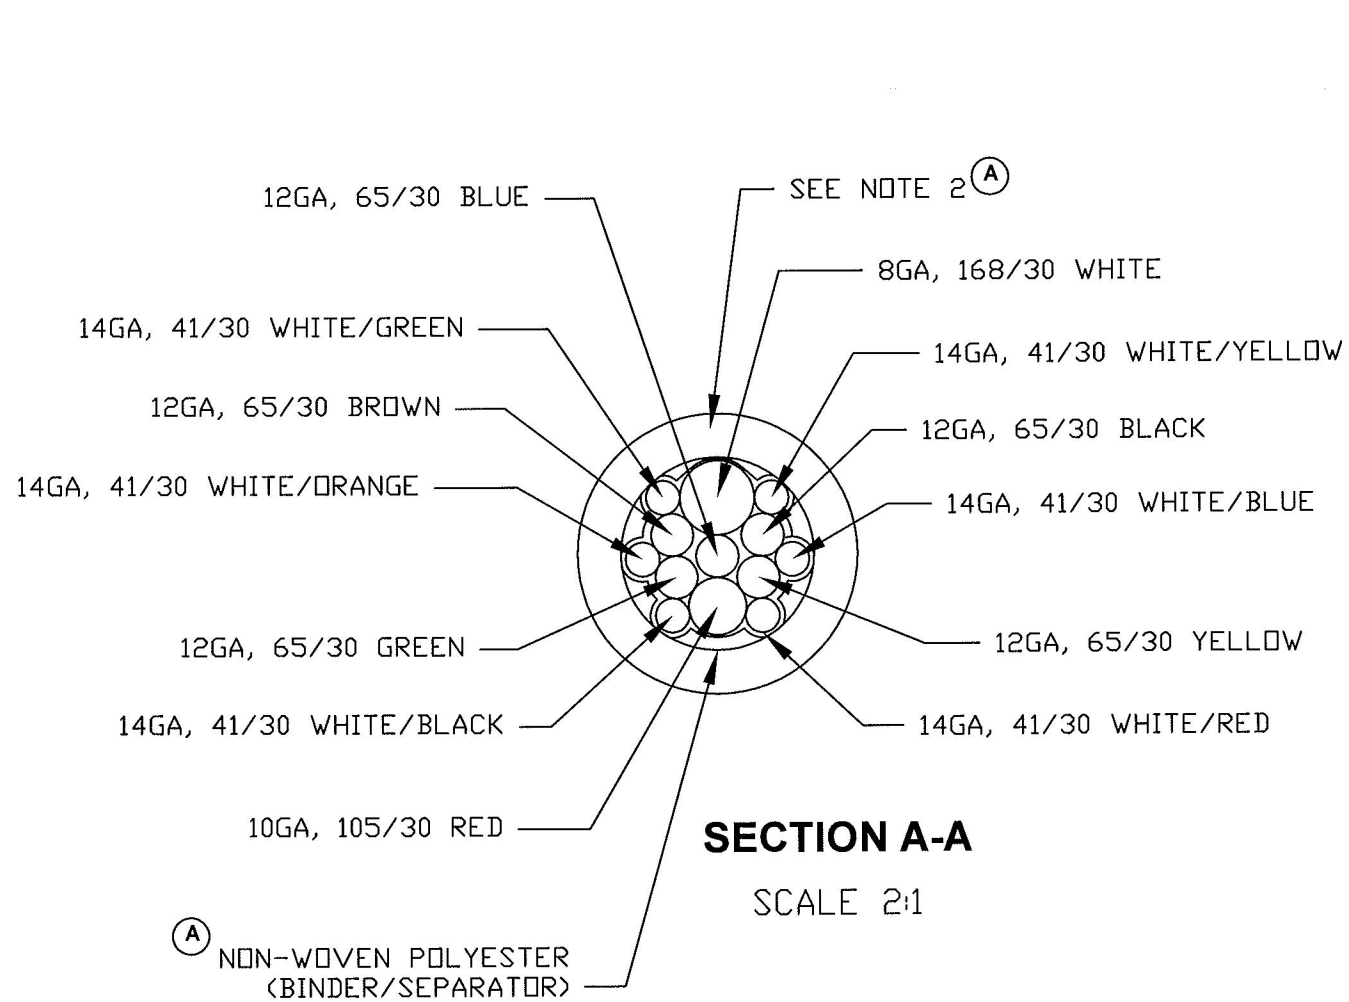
12GA, 65/30 BLUE

SEE NOTE 2 (A)

8GA, 168/30 WHITE

14GA, 41/30 WHITE/GREEN

14GA, 41/30 WHITE/YELLOW

12GA, 65/30 BROWN

12GA, 65/30 BLACK

14GA, 41/30 WHITE/ORANGE

14GA, 41/30 WHITE/BLUE

12GA, 65/30 GREEN

12GA, 65/30 YELLOW

14GA, 41/30 WHITE/BLACK

14GA, 41/30 WHITE/RED

10GA, 105/30 RED

SECTION A-A

SCALE 2:1

(A) NON-WOVEN POLYESTER (BINDER/SEPARATOR)